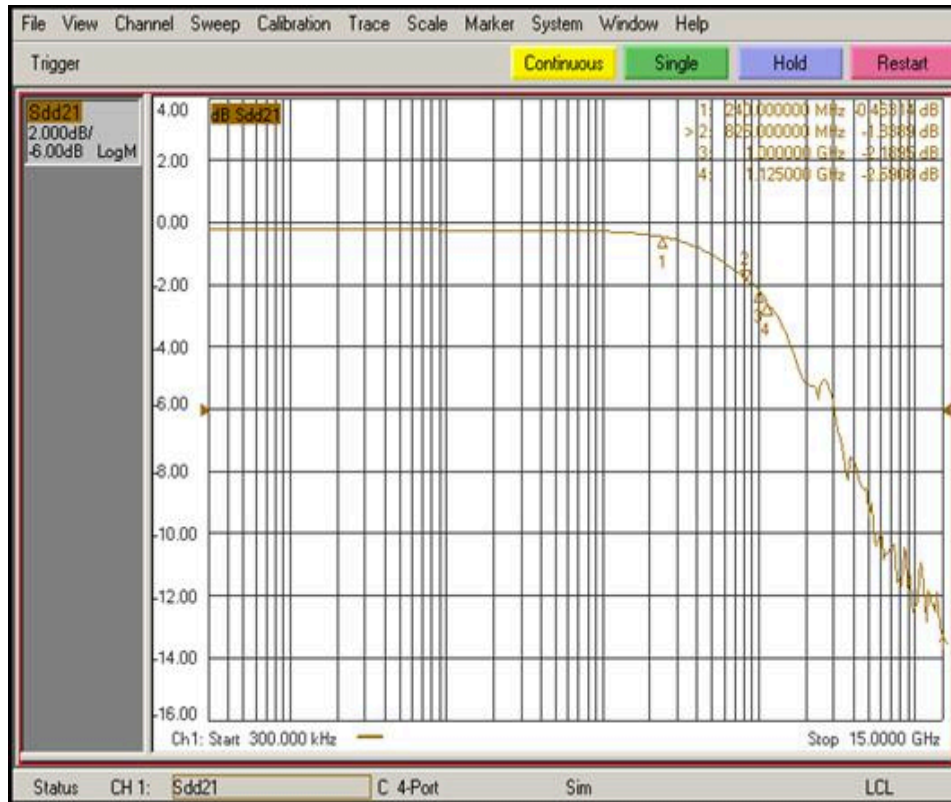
File View Channel Sweep Calibration Trace Scale Marker System Window Help

Trigger

Continuous

Single

Hold

Restart

Sdd21
2.000dB/
-6.00dB LogM

dB Sdd21

1: 240.000000 MHz -0.45814 dB
>2: 825.000000 MHz -1.5889 dB
3: 1.000000 GHz -2.1895 dB
4: 1.125000 GHz -2.5908 dB

4.00
2.00
0.00
-2.00
-4.00
-6.00
-8.00
-10.00
-12.00
-14.00
-16.00

1
2
3
4

Ch1: Start 300.000 kHz

Stop 15.0000 GHz

Status CH 1: Sdd21 C 4-Port Sim LCL